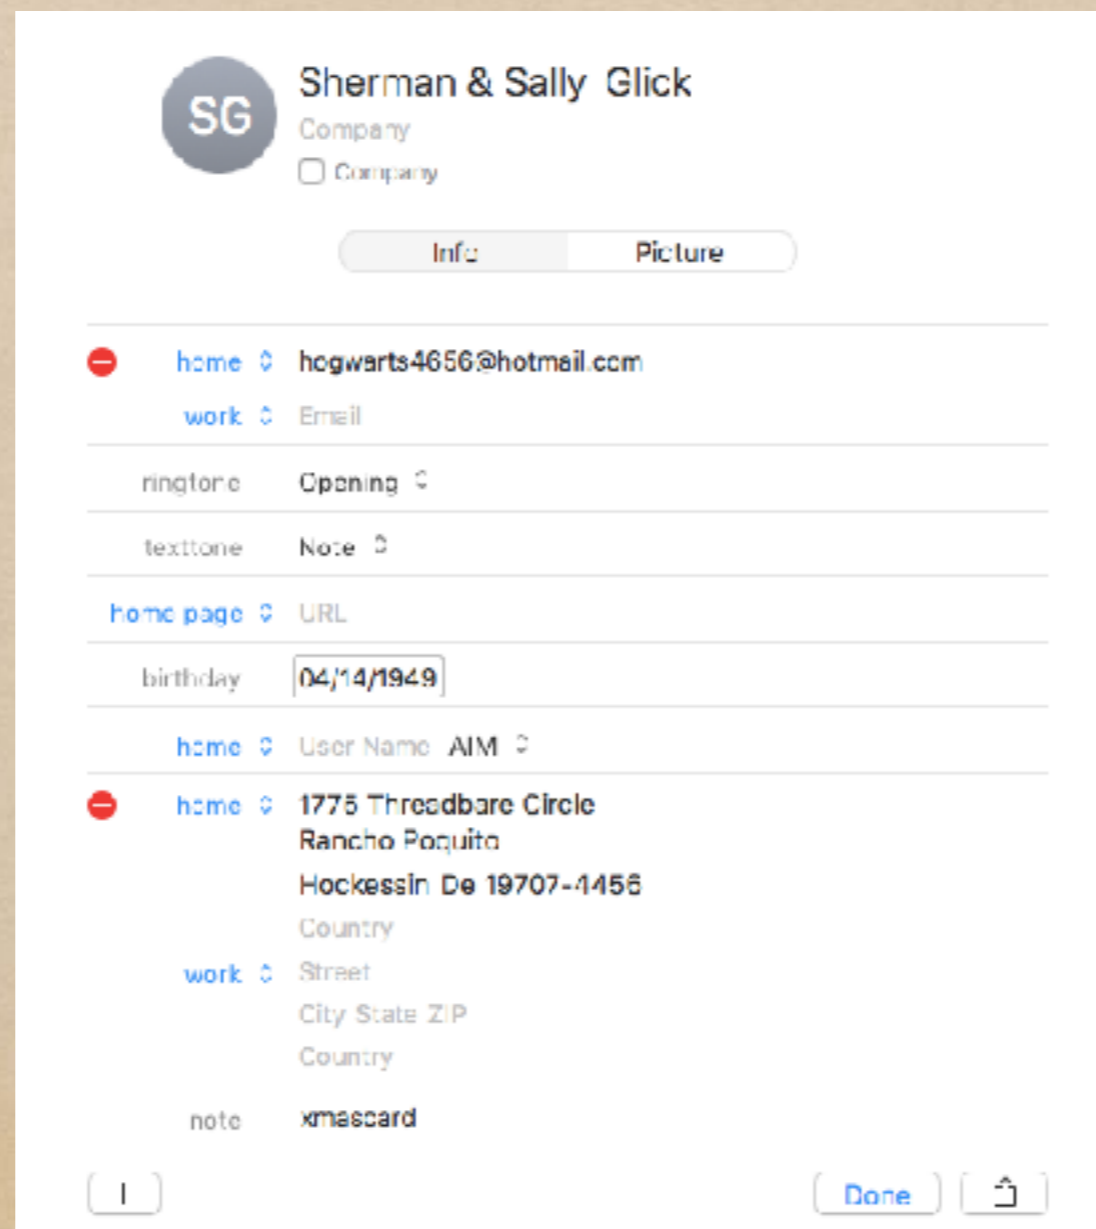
SG

Sherman & Sally Glick
Company
Company

Info Picture

home hogwarts4656@hotmail.com
work Email

ringtone Opening

texttone Note

home page URL

birthday 04/14/1949

home User Name AIM

home 1775 Threadbare Circle
Rancho Poquito
Hockessin De 19707-1456
Country

work Street
City State ZIP
Country

note xmascard

Done